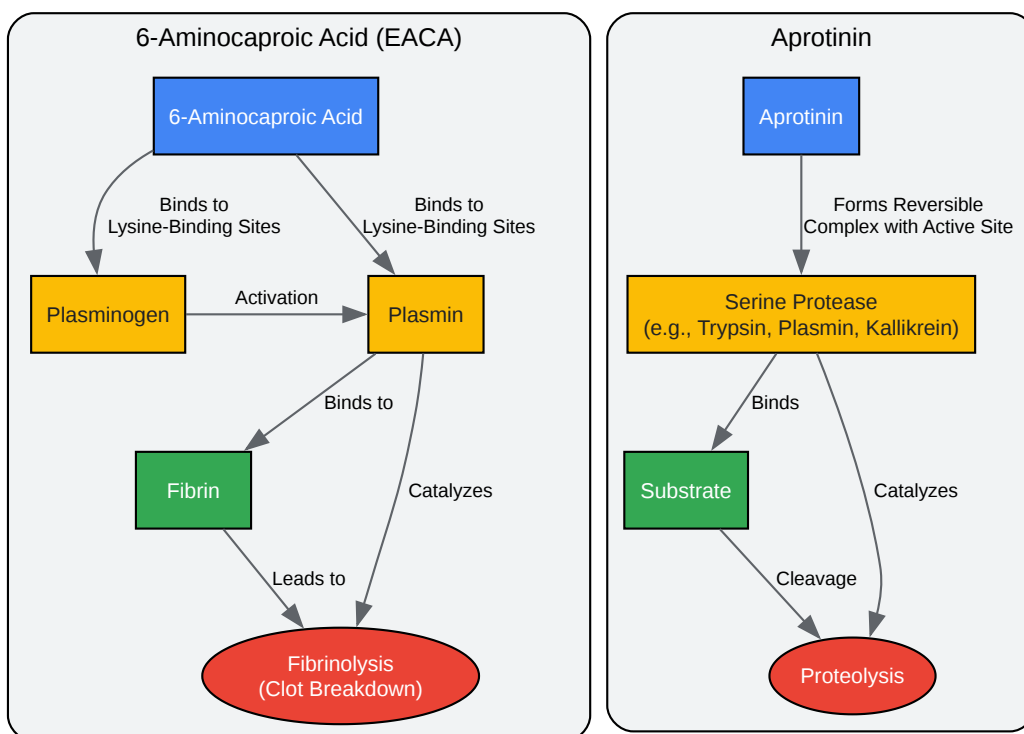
6-Aminocaproic Acid (EACA)

6-Aminocaproic Acid

Binds to Lysine-Binding Sites

Binds to Lysine-Binding Sites

Plasminogen

Activation

Plasmin

Binds to

Fibrin

Catalyzes

Leads to

Fibrinolysis (Clot Breakdown)

Aprotinin

Aprotinin

Forms Reversible Complex with Active Site

Serine Protease (e.g., Trypsin, Plasmin, Kallikrein)

Binds

Substrate

Catalyzes

Cleavage

Proteolysis